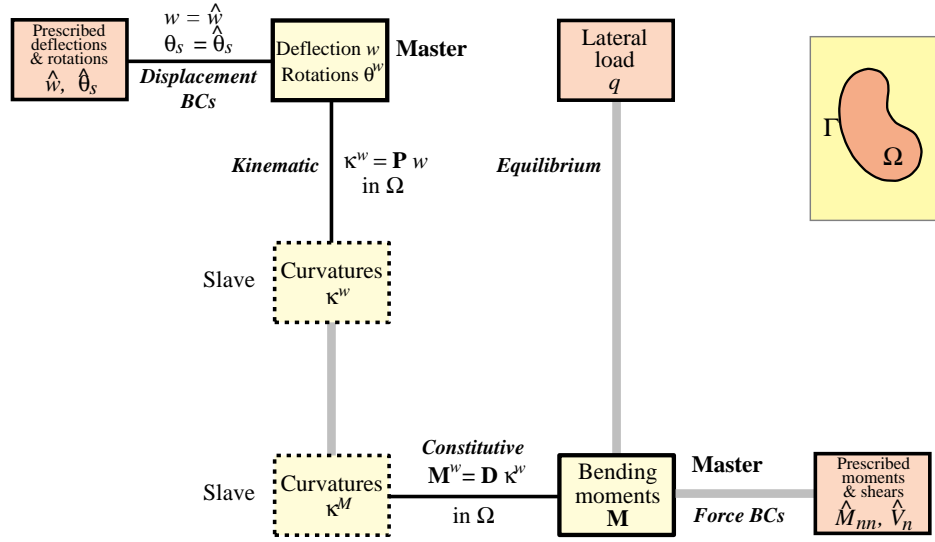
Prescribed deflections & rotations
$\hat{w}$, $\hat{\theta}_s$

$w = \hat{w}$
$\theta_s = \hat{\theta}_s$
Displacement BCs

Deflection $w$
Rotations $\theta^w$

Master

Lateral load
$q$

$\Gamma$

$\Omega$

Kinematic

$\kappa^w = \mathbf{P}\, w$
in $\Omega$

Equilibrium

Slave

Curvatures
$\kappa^w$

Slave

Curvatures
$\kappa^M$

Constitutive
$\mathbf{M}^w = \mathbf{D}\, \kappa^w$
in $\Omega$

Bending moments
$\mathbf{M}$

Master

Force BCs

Prescribed moments & shears
$\hat{M}_{nn}$, $\hat{V}_n$